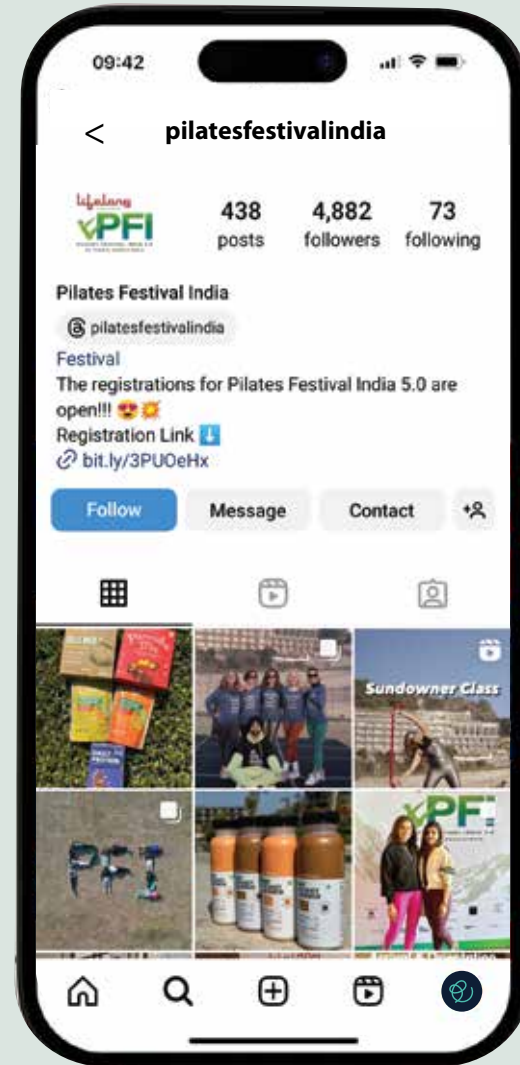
09:42

<

pilatesfestivalindia

lifelong
PFI

438
posts

4,882
followers

73
following

Pilates Festival India

pilatesfestivalindia

Festival

The registrations for Pilates Festival India 5.0 are open!!! 😍💥

Registration Link ⬇️

bit.ly/3PUOeHx

Follow

Message

Contact

Sundowner Class

PFI

PFI